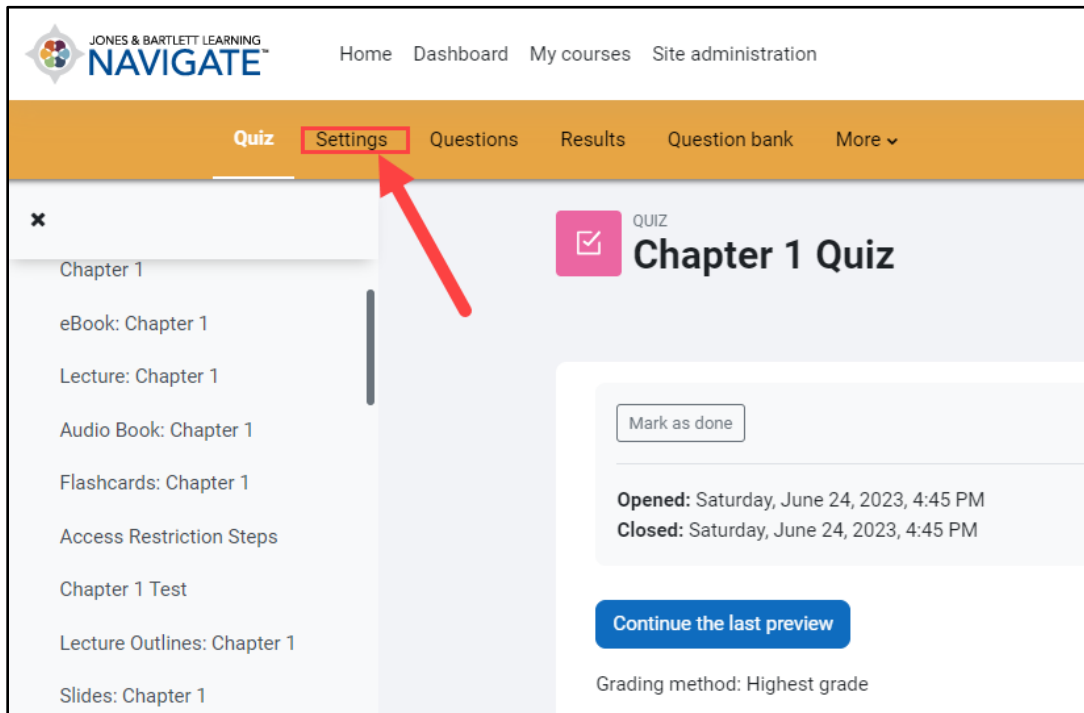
JONES & BARTLETT LEARNING
NAVIGATE™

Home Dashboard My courses Site administration

Quiz Settings Questions Results Question bank More

×

Chapter 1

eBook: Chapter 1

Lecture: Chapter 1

Audio Book: Chapter 1

Flashcards: Chapter 1

Access Restriction Steps

Chapter 1 Test

Lecture Outlines: Chapter 1

Slides: Chapter 1

QUIZ
Chapter 1 Quiz

Mark as done

**Opened:** Saturday, June 24, 2023, 4:45 PM
**Closed:** Saturday, June 24, 2023, 4:45 PM

Continue the last preview

Grading method: Highest grade